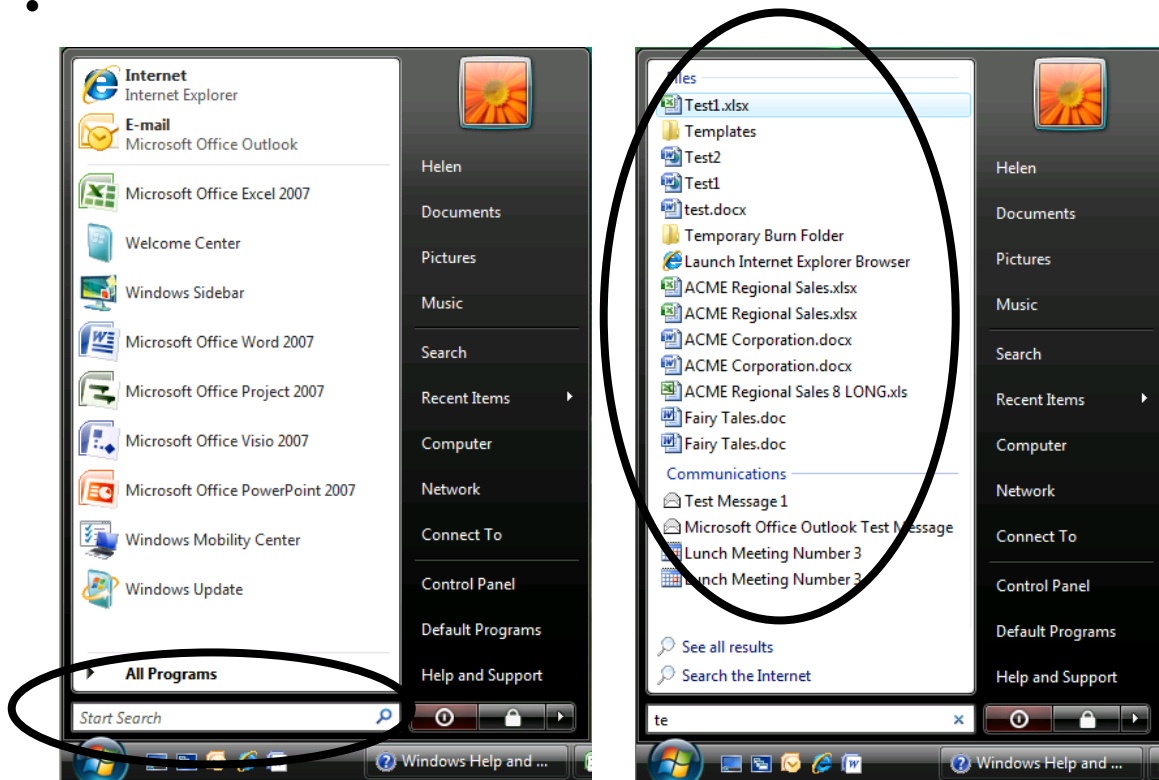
•

Internet
Internet Explorer
E-mail
Microsoft Office Outlook
Microsoft Office Excel 2007
Welcome Center
Windows Sidebar
Microsoft Office Word 2007
Microsoft Office Project 2007
Microsoft Office Visio 2007
Microsoft Office PowerPoint 2007
Windows Mobility Center
Windows Update
All Programs
Start Search

Helen
Documents
Pictures
Music
Search
Recent Items
Computer
Network
Connect To
Control Panel
Default Programs
Help and Support

Windows Help and ...

Files
Test1.xlsx
Templates
Test2
Test1
test.docx
Temporary Burn Folder
Launch Internet Explorer Browser
ACME Regional Sales.xlsx
ACME Regional Sales.xlsx
ACME Corporation.docx
ACME Corporation.docx
ACME Regional Sales 8 LONG.xls
Fairy Tales.doc
Fairy Tales.doc
Communications
Test Message 1
Microsoft Office Outlook Test Message
Lunch Meeting Number 3
Lunch Meeting Number 3
See all results
Search the Internet
te

Helen
Documents
Pictures
Music
Search
Recent Items
Computer
Network
Connect To
Control Panel
Default Programs
Help and Support

Windows Help and ...